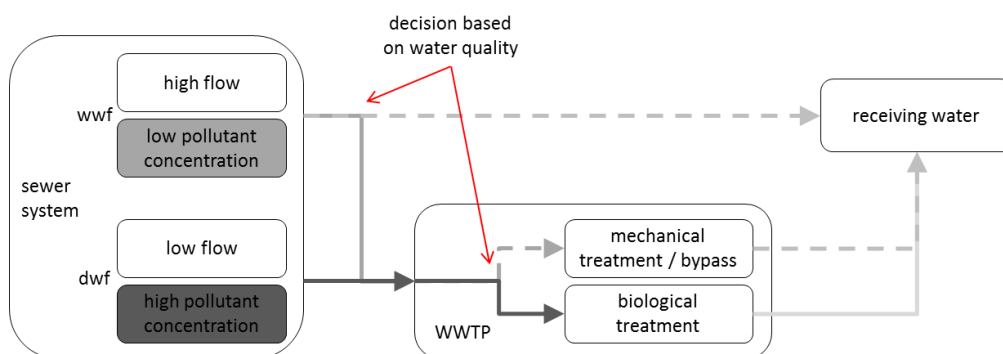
decision based on water quality

wwf

high flow

low pollutant concentration

sewer system

low flow

dwf

high pollutant concentration

receiving water

mechanical treatment / bypass

biological treatment

WWTP